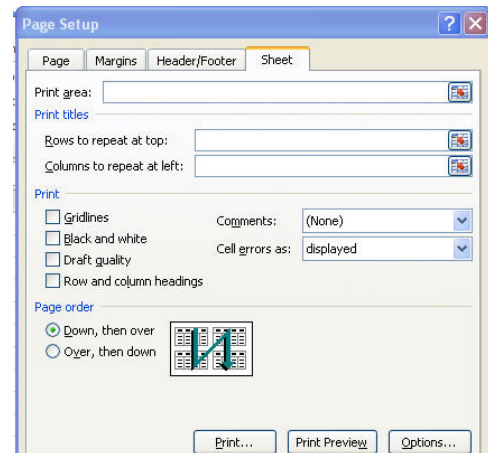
Page Setup

? X

Page | Margins | Header/Footer | Sheet

Print area:

Print titles

Rows to repeat at top:

Columns to repeat at left:

Print

Gridlines

Black and white

Draft quality

Row and column headings

Comments: (None)

Cell errors as: displayed

Page order

Down, then over

Over, then down

Print... | Print Preview | Options...